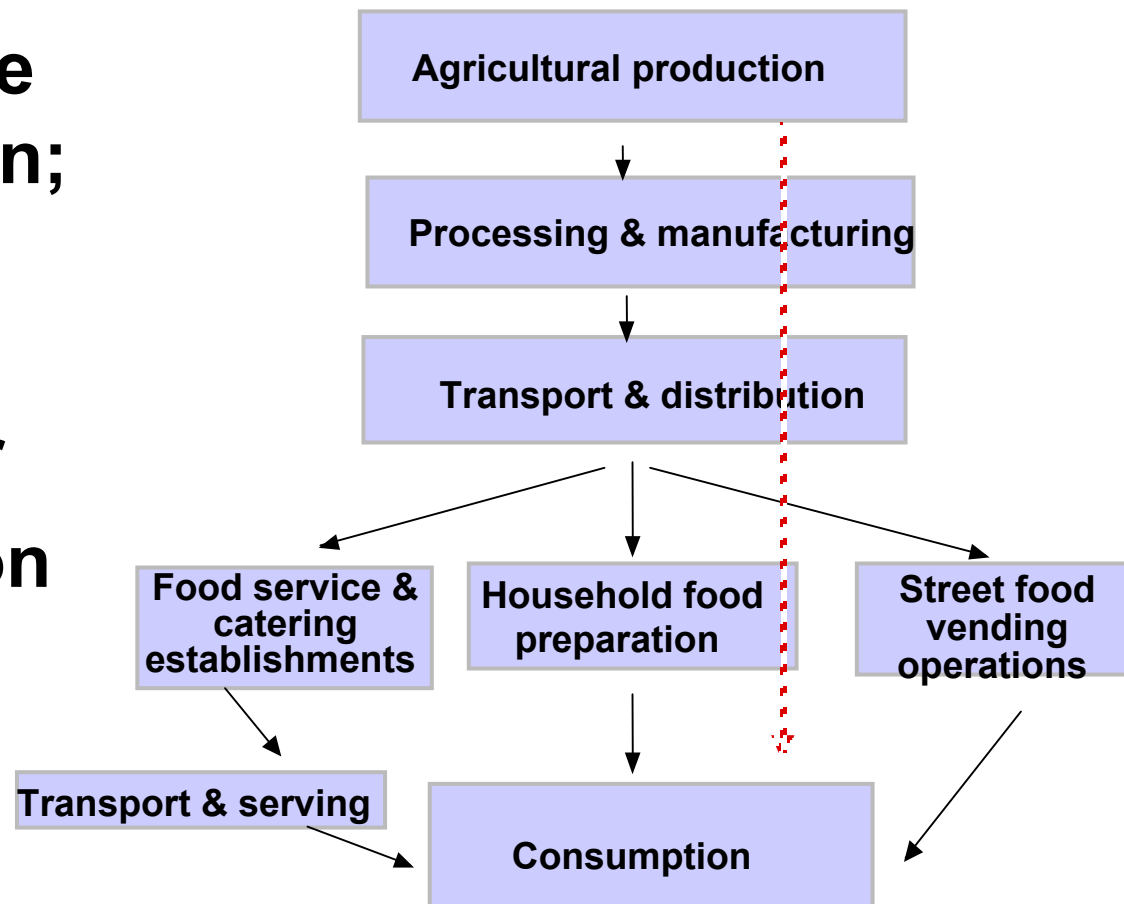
e
n;
,
on

Agricultural production

Processing & manufacturing

Transport & distribution

Food service & catering establishments

Household food preparation

Street food vending operations

Transport & serving

Consumption